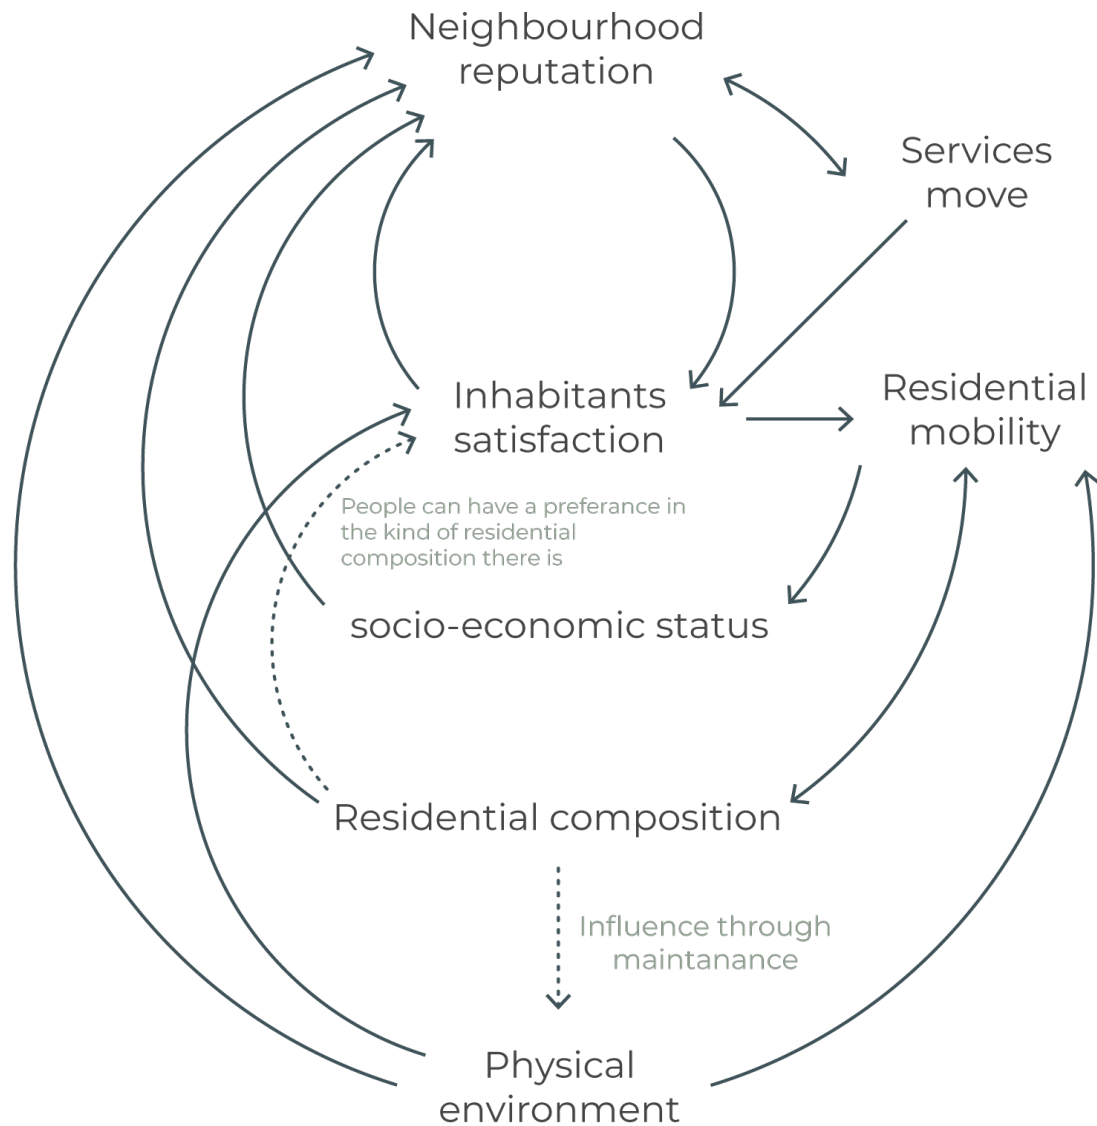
Neighbourhood reputation

Services move

Inhabitants satisfaction

Residential mobility

People can have a preferance in the kind of residential composition there is

socio-economic status

Residential composition

Influence through maintanance

Physical environment